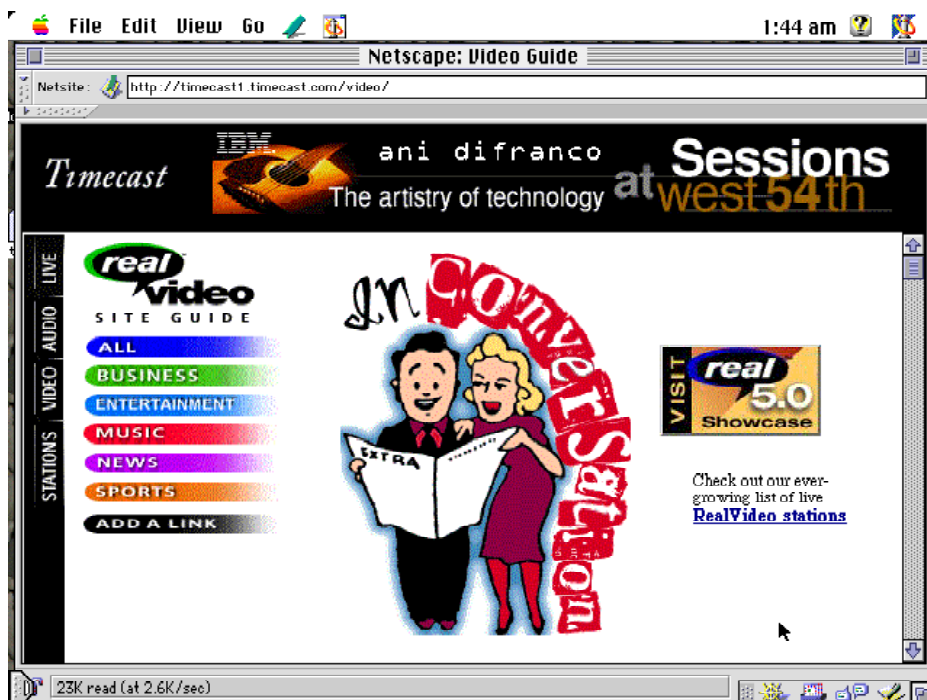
File Edit View Go

1:44 am

Netscape: Video Guide

Netsite: http://timecast1.timecast.com/video/

Timecast

IBM

ani difranco

The artistry of technology

Sessions at west 54th

LIVE

AUDIO

VIDEO

STATIONS

real video

SITE GUIDE

ALL

BUSINESS

ENTERTAINMENT

MUSIC

NEWS

SPORTS

ADD A LINK

In Conversation

EXTRA

VISIT real 5.0 Showcase

Check out our ever-growing list of live RealVideo stations

23K read (at 2.6K/sec)